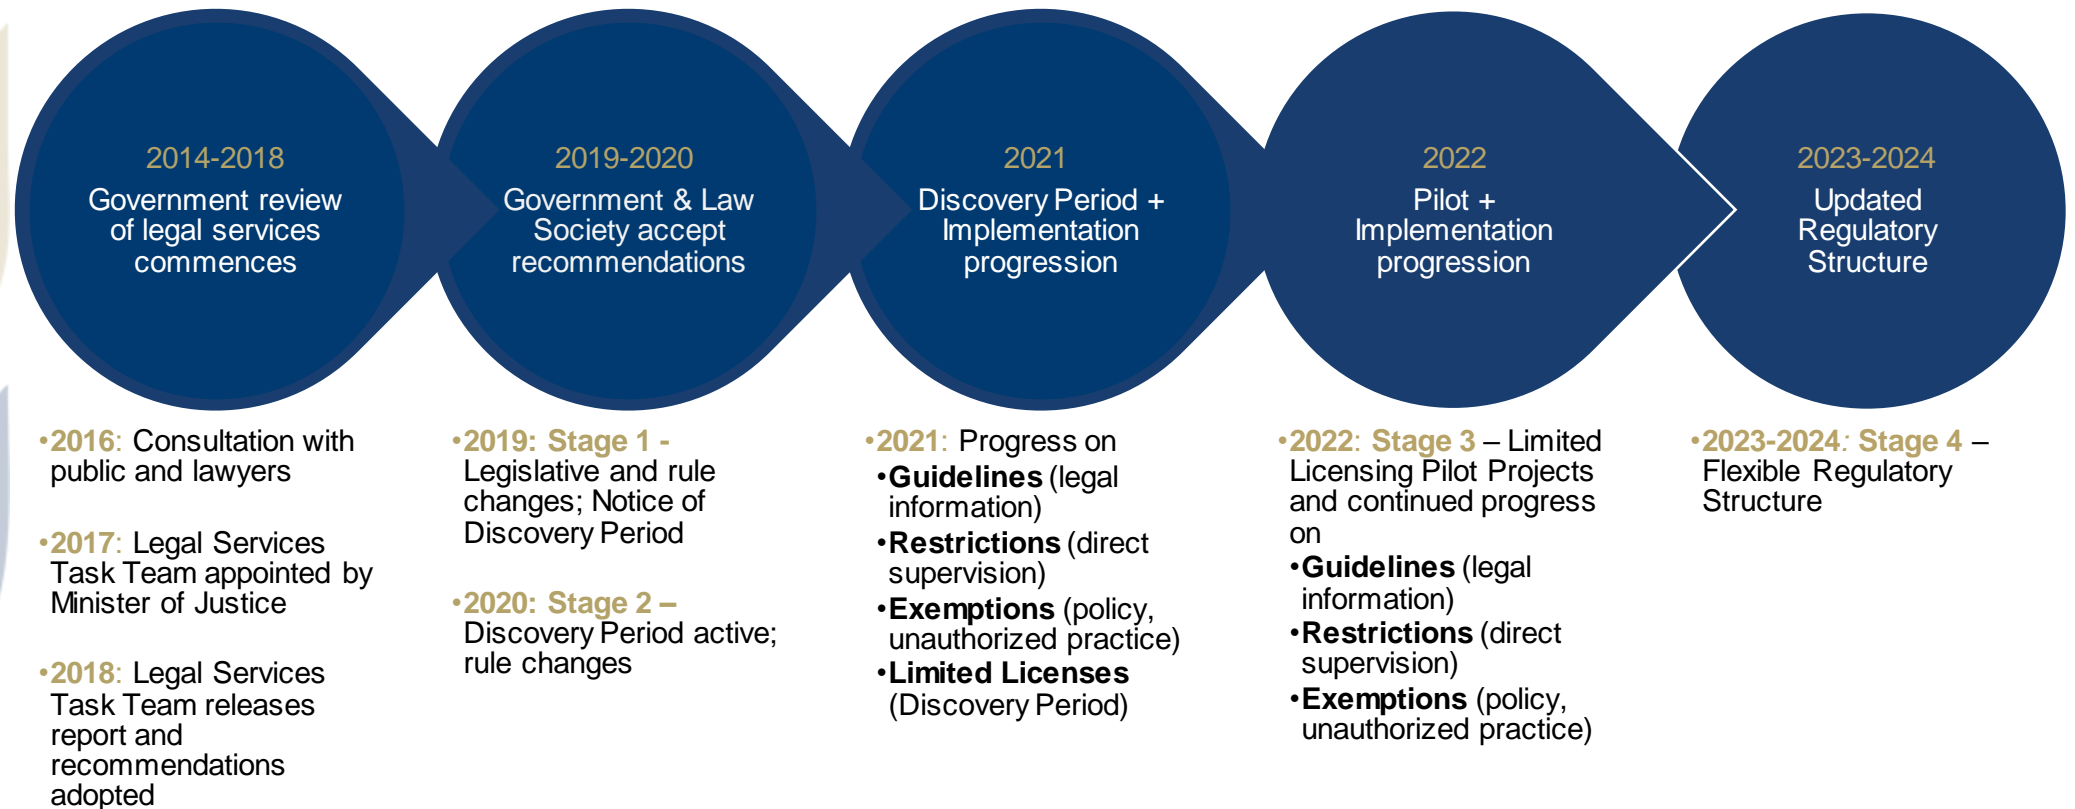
2014-2018
Government review of legal services commences

2019-2020
Government & Law Society accept recommendations

2021
Discovery Period + Implementation progression

2022
Pilot + Implementation progression

2023-2024
Updated Regulatory Structure

•2016: Consultation with public and lawyers

•2017: Legal Services Task Team appointed by Minister of Justice

•2018: Legal Services Task Team releases report and recommendations adopted

•2019: Stage 1 - Legislative and rule changes; Notice of Discovery Period

•2020: Stage 2 – Discovery Period active; rule changes

•2021: Progress on
•Guidelines (legal information)
•Restrictions (direct supervision)
•Exemptions (policy, unauthorized practice)
•Limited Licenses (Discovery Period)

•2022: Stage 3 – Limited Licensing Pilot Projects and continued progress on
•Guidelines (legal information)
•Restrictions (direct supervision)
•Exemptions (policy, unauthorized practice)

•2023-2024: Stage 4 – Flexible Regulatory Structure